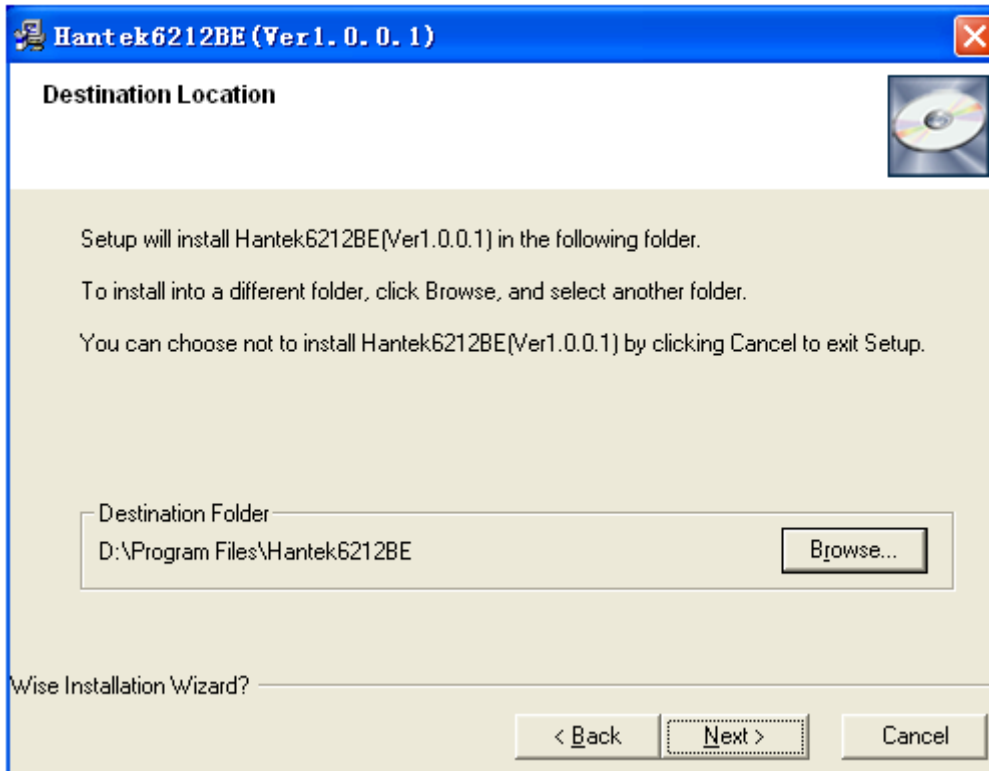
Hantek6212BE(Ver1.0.0.1)

Destination Location

Setup will install Hantek6212BE(Ver1.0.0.1) in the following folder.

To install into a different folder, click Browse, and select another folder.

You can choose not to install Hantek6212BE(Ver1.0.0.1) by clicking Cancel to exit Setup.

Destination Folder

D:\Program Files\Hantek6212BE

Browse...

Wise Installation Wizard?

< Back

Next >

Cancel